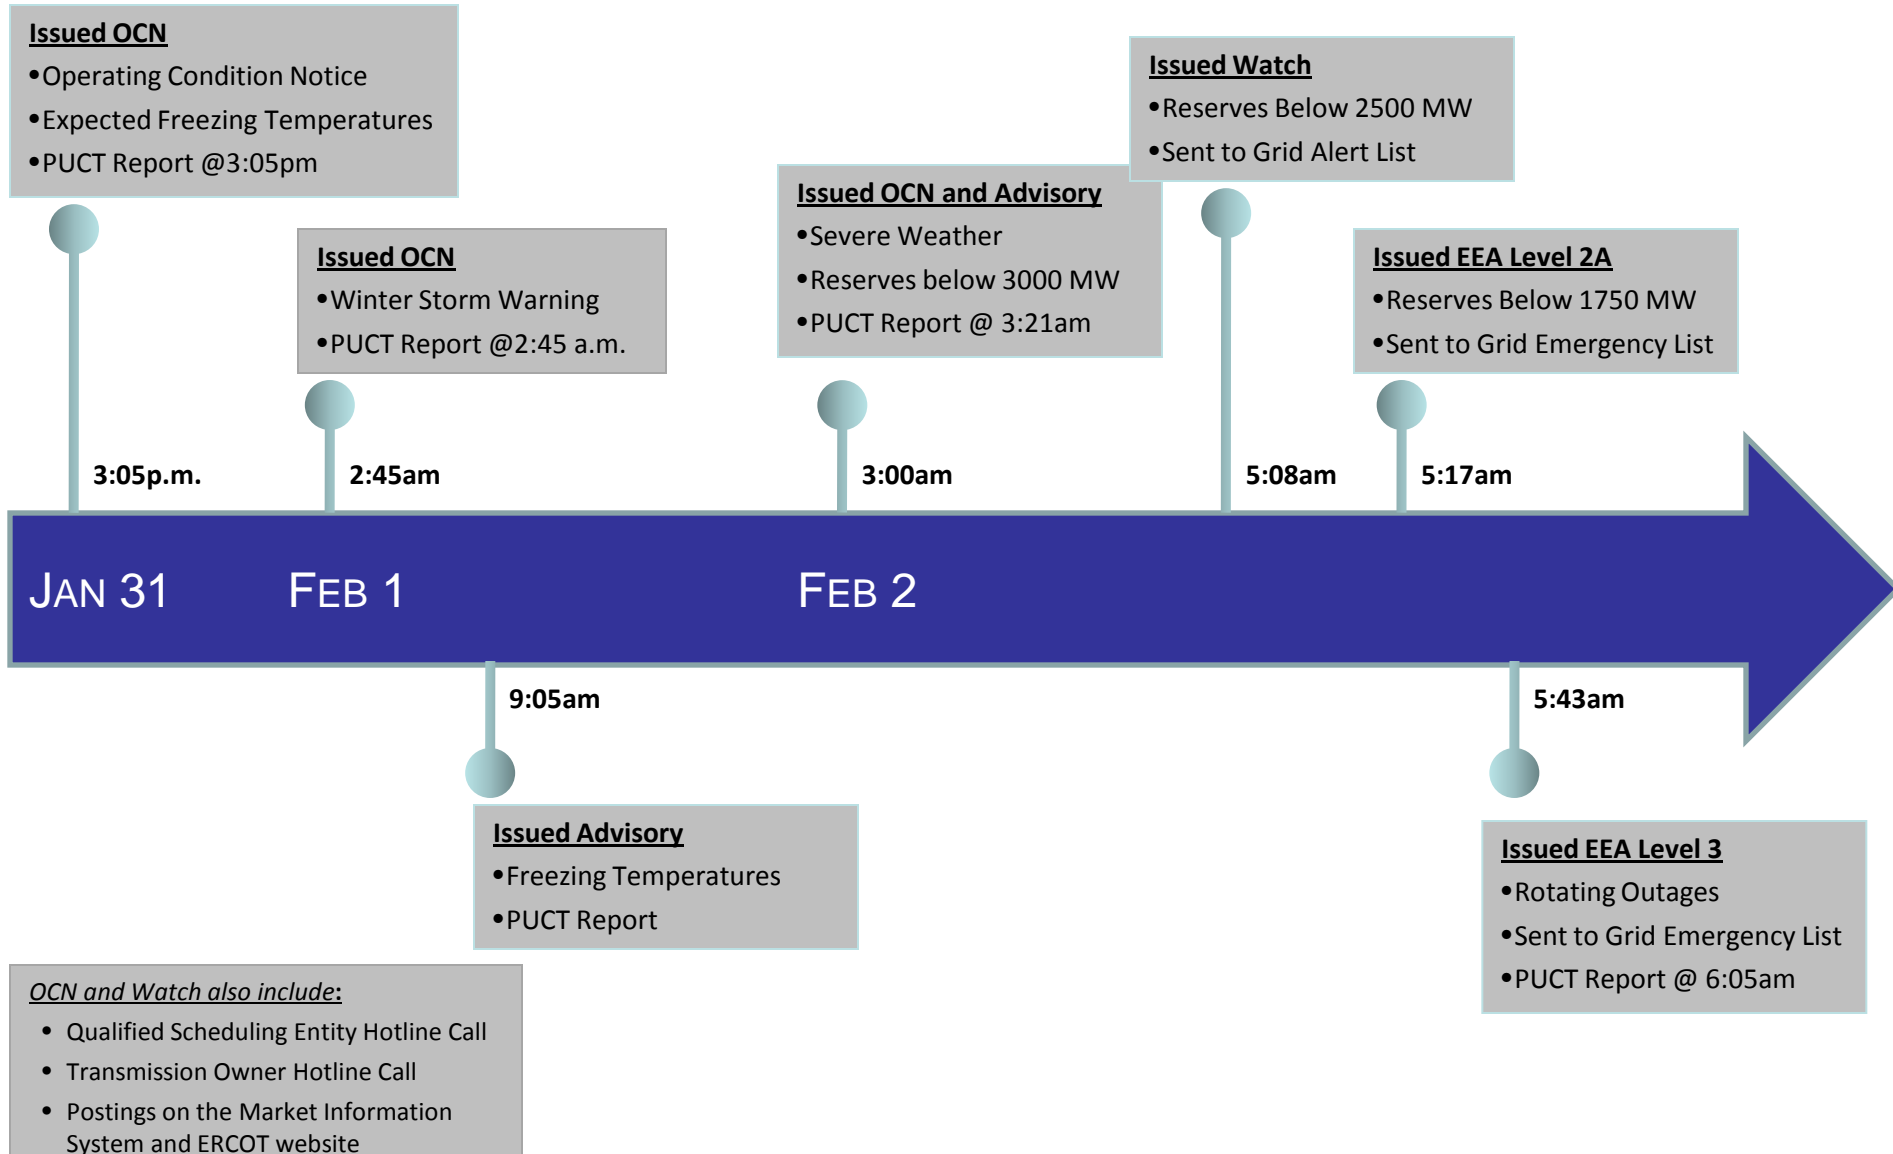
Issued OCN
•Operating Condition Notice
•Expected Freezing Temperatures
•PUCT Report @3:05pm

3:05p.m.

Issued OCN
•Winter Storm Warning
•PUCT Report @2:45 a.m.

2:45am

Issued OCN and Advisory
•Severe Weather
•Reserves below 3000 MW
•PUCT Report @ 3:21am

3:00am

Issued Watch
•Reserves Below 2500 MW
•Sent to Grid Alert List

5:08am

Issued EEA Level 2A
•Reserves Below 1750 MW
•Sent to Grid Emergency List

5:17am

JAN 31 FEB 1 FEB 2

9:05am

Issued Advisory
•Freezing Temperatures
•PUCT Report

5:43am

Issued EEA Level 3
•Rotating Outages
•Sent to Grid Emergency List
•PUCT Report @ 6:05am

OCN and Watch also include:
• Qualified Scheduling Entity Hotline Call
• Transmission Owner Hotline Call
• Postings on the Market Information System and ERCOT website